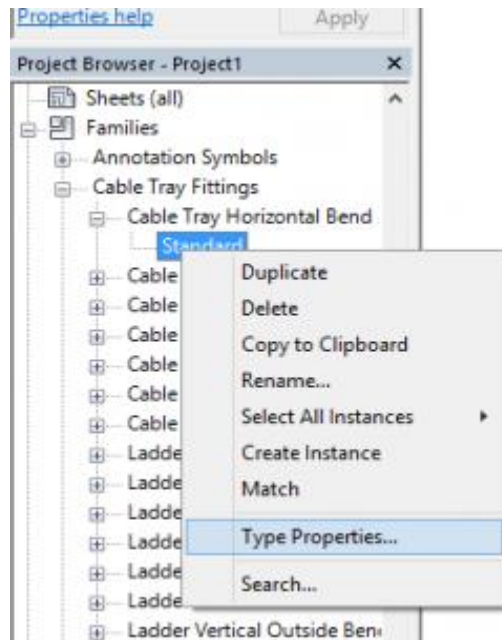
Properties help
Apply

Project Browser - Project1
×

Sheets (all)
Families
Annotation Symbols
Cable Tray Fittings
Cable Tray Horizontal Bend
Standard
Cable
Cable
Cable
Cable
Cable
Cable
Ladde
Ladde
Ladde
Ladde
Ladde
Ladde
Ladder Vertical Outside Ben

Duplicate
Delete
Copy to Clipboard
Rename...
Select All Instances
Create Instance
Match
Type Properties...
Search...